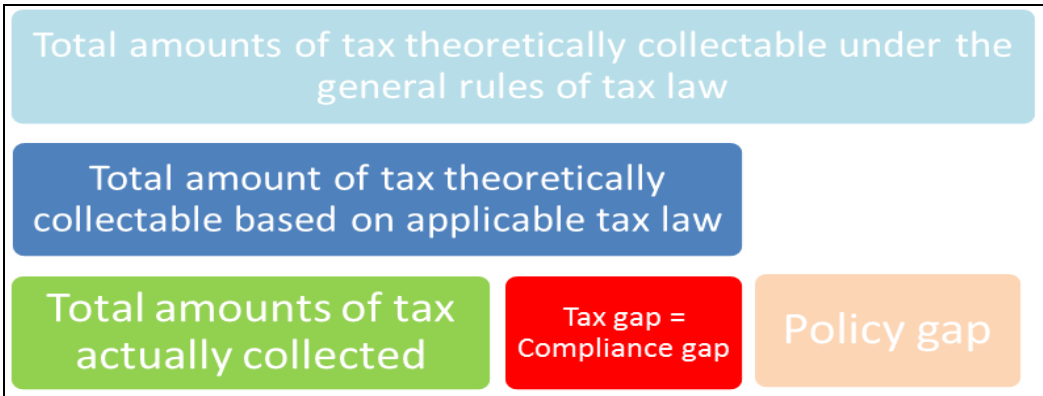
Total amounts of tax theoretically collectable under the general rules of tax law

Total amount of tax theoretically collectable based on applicable tax law

Total amounts of tax actually collected

Tax gap = Compliance gap

Policy gap